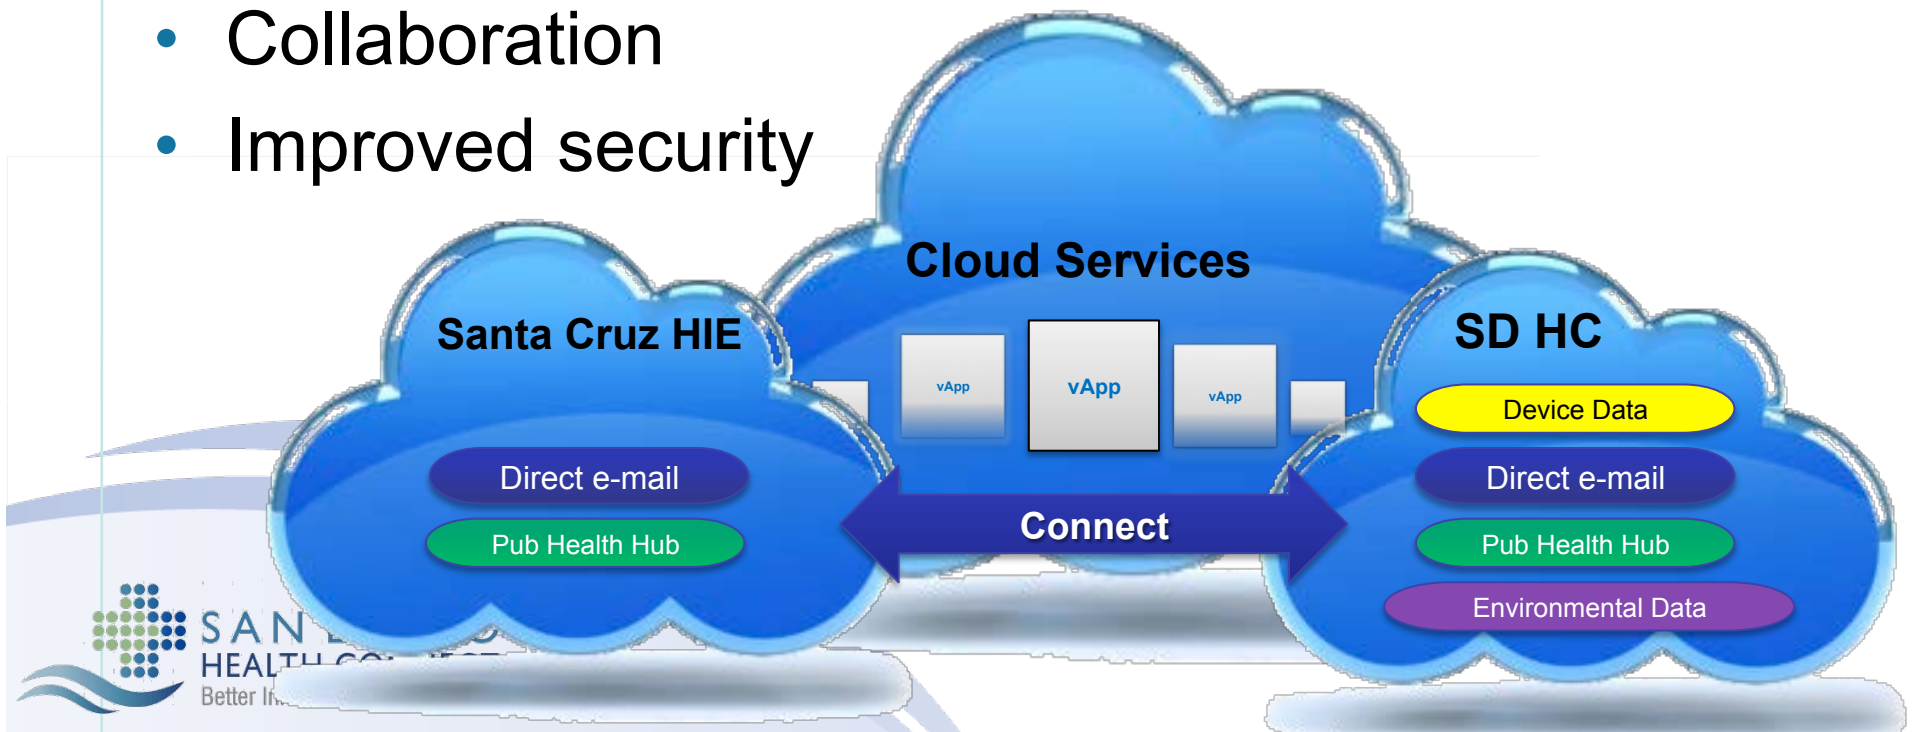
• Collaboration
• Improved security

Cloud Services

vApp
vApp
vApp

Santa Cruz HIE

Direct e-mail
Pub Health Hub

Connect

SD HC

Device Data
Direct e-mail
Pub Health Hub
Environmental Data

SAN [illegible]
HEALTH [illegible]
Better I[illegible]